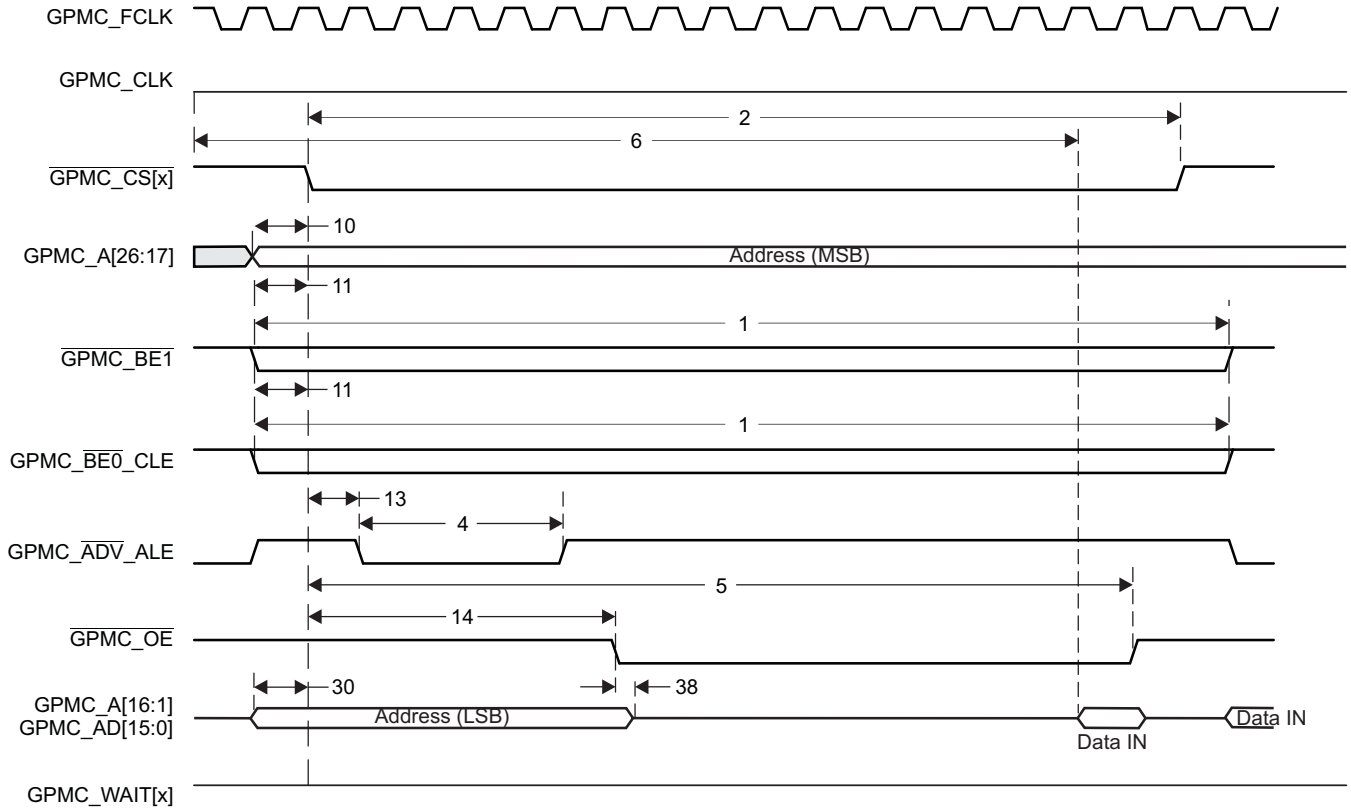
GPMC_FCLK

GPMC_CLK

2

6

$\overline{\text{GPMC\_CS[x]}}$

10

GPMC_A[26:17]

Address (MSB)

11

1

$\overline{\text{GPMC\_BE1}}$

11

1

GPMC_$\overline{\text{BE0}}$_CLE

13

4

GPMC_$\overline{\text{ADV}}$_ALE

5

14

$\overline{\text{GPMC\_OE}}$

30

38

GPMC_A[16:1]
GPMC_AD[15:0]

Address (LSB)

Data IN

Data IN

GPMC_WAIT[x]